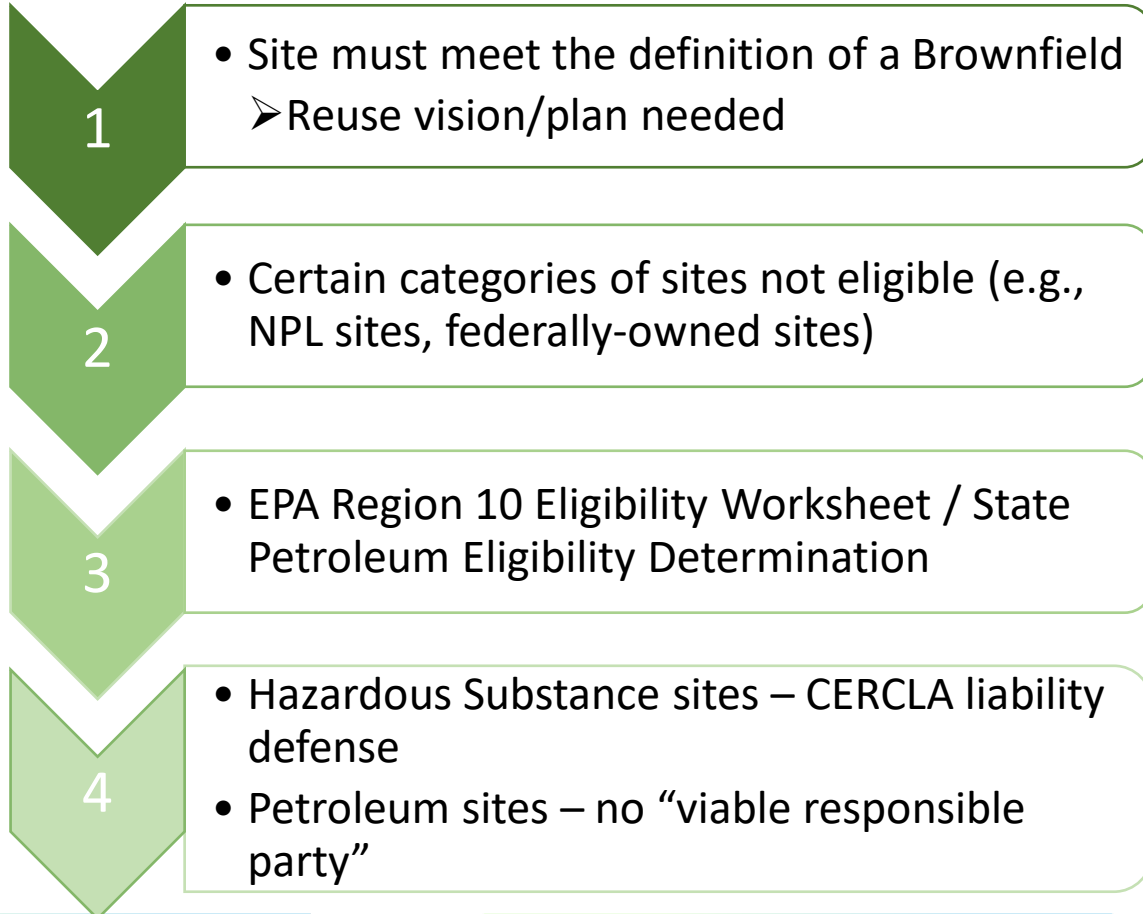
1

• Site must meet the definition of a Brownfield
➢Reuse vision/plan needed

2

• Certain categories of sites not eligible (e.g., NPL sites, federally-owned sites)

3

• EPA Region 10 Eligibility Worksheet / State Petroleum Eligibility Determination

4

• Hazardous Substance sites – CERCLA liability defense
• Petroleum sites – no “viable responsible party”